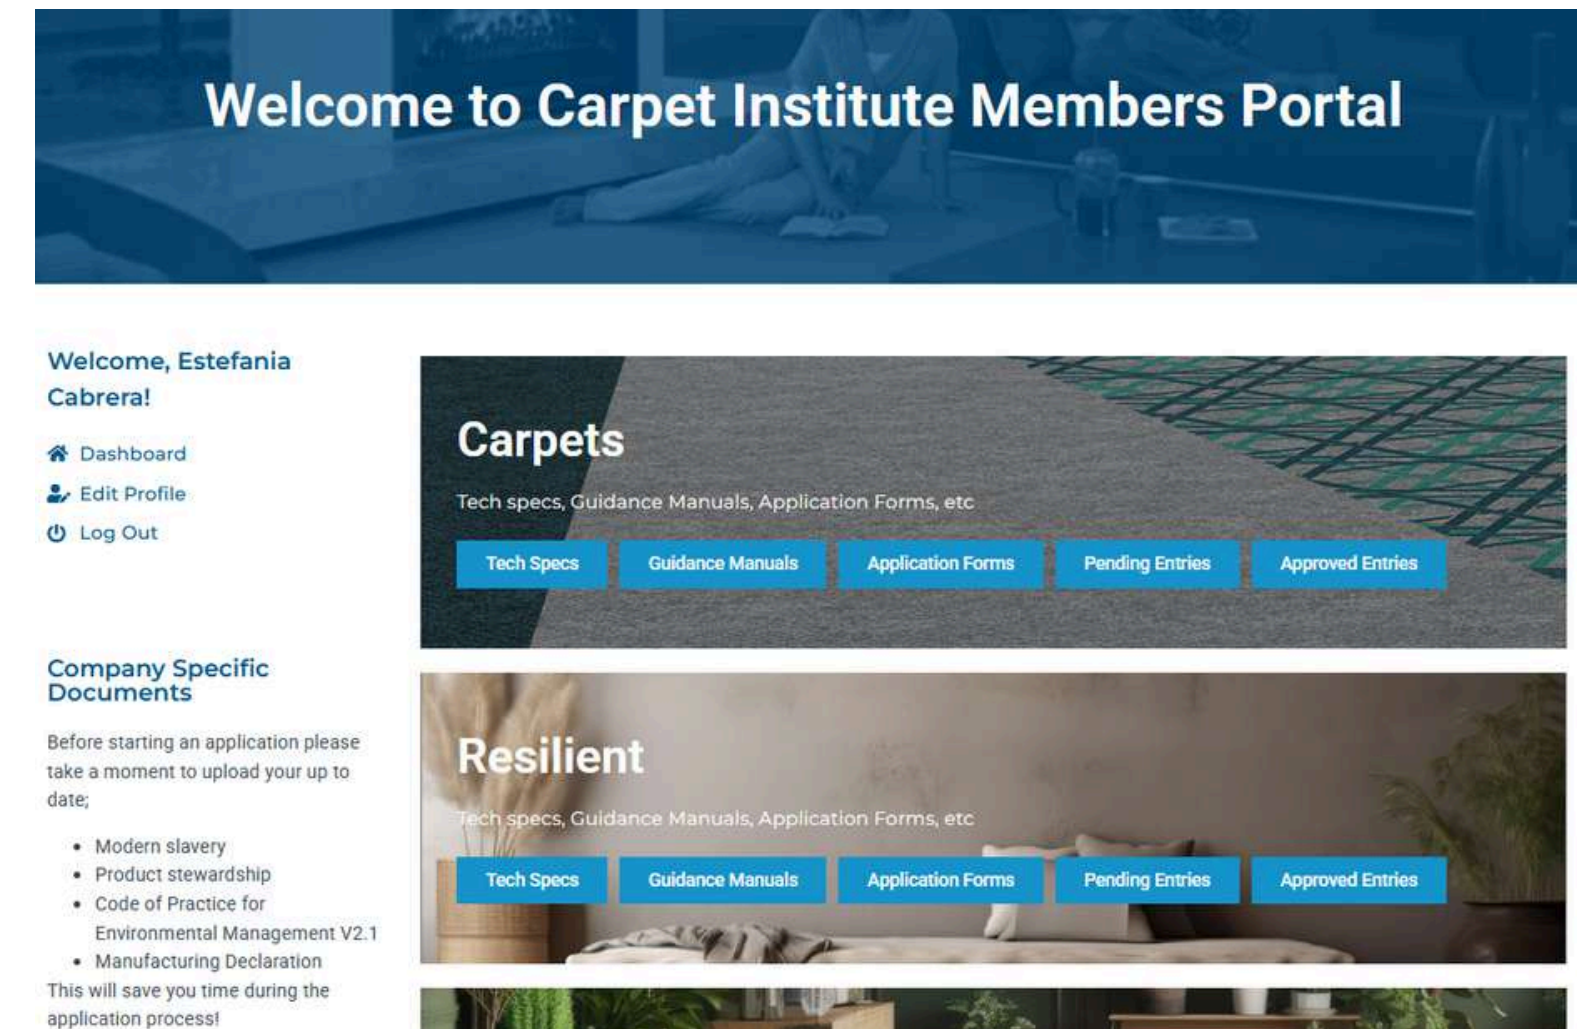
Welcome to Carpet Institute Members Portal

Welcome, Estefania Cabrera!

Dashboard
Edit Profile
Log Out

Company Specific Documents

Before starting an application please take a moment to upload your up to date;

- Modern slavery
- Product stewardship
- Code of Practice for Environmental Management V2.1
- Manufacturing Declaration

This will save you time during the application process!

Carpets

Tech specs, Guidance Manuals, Application Forms, etc

Tech Specs | Guidance Manuals | Application Forms | Pending Entries | Approved Entries

Resilient

Tech specs, Guidance Manuals, Application Forms, etc

Tech Specs | Guidance Manuals | Application Forms | Pending Entries | Approved Entries